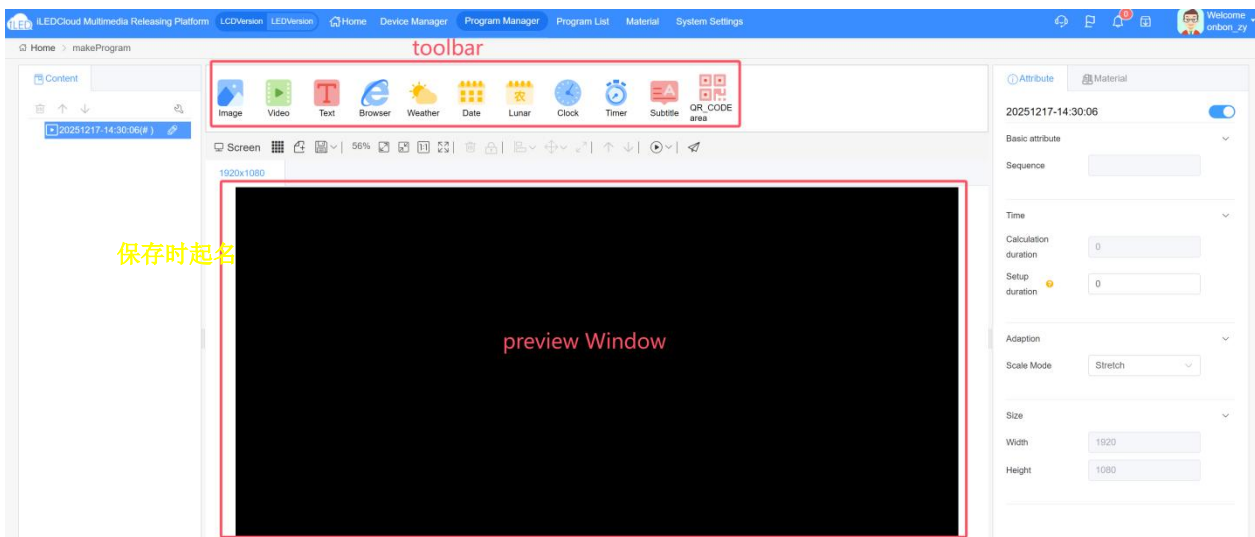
iLED iLEDCloud Multimedia Releasing Platform LCDVersion LEDVersion Home Device Manager Program Manager Program List Material System Settings 0 Welcome onbon_zy

Home > makeProgram

toolbar

Content

20251217-14:30:06(#)

Image Video Text Browser Weather Date Lunar Clock Timer Subtitle QR_CODE area

Screen 56%

1920x1080

保存时起名

preview Window

Attribute Material

20251217-14:30:06

Basic attribute

Sequence

Time

Calculation duration 0

Setup duration 0

Adaption

Scale Mode Stretch

Size

Width 1920

Height 1080